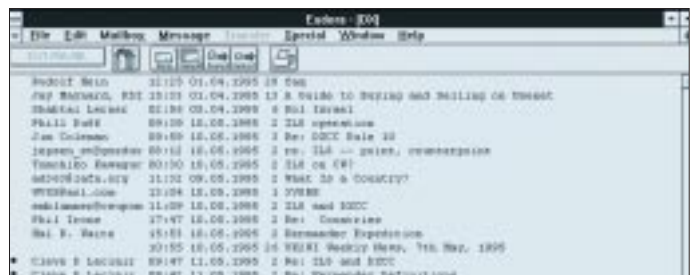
Eudora - [DX]

File Edit Mailbox Message Transfer Special Window Help

Rudolf Hein 12:25 01.04.1995 29 Ham
Jay Barnard, RDI 15:21 01.04.1995 13 A Guide to Buying and Selling on Usenet
Shabtai Lerner 02:36 03.04.1995 4 Rol Israel
Phill Duff 09:09 18.05.1995 2 ILS operation
Jim Coleman 09:59 18.05.1995 2 Re: DXCC Rule 10
jeppen_oh@pnodon 00:12 18.05.1995 2 re. ILS -- point, counterpoise
Tomohiko Kawamur 00:30 18.05.1995 2 ILS on CW?
ad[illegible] 11:32 09.05.1995 1 What Is a Country?
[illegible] 13:04 18.05.1995 1 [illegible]
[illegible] 11:09 18.05.1995 2 ILS and DXCC
Phil Irons 17:47 18.05.1995 2 Re: Countries
Hai K. Waits 15:51 18.05.1995 2 Kermandec Expedition
10:55 18.05.1995 16 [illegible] Weekly News, 7th May, 1995
Cleve K Lucier 09:47 11.05.1995 2 Re: ILS and DXCC
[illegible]